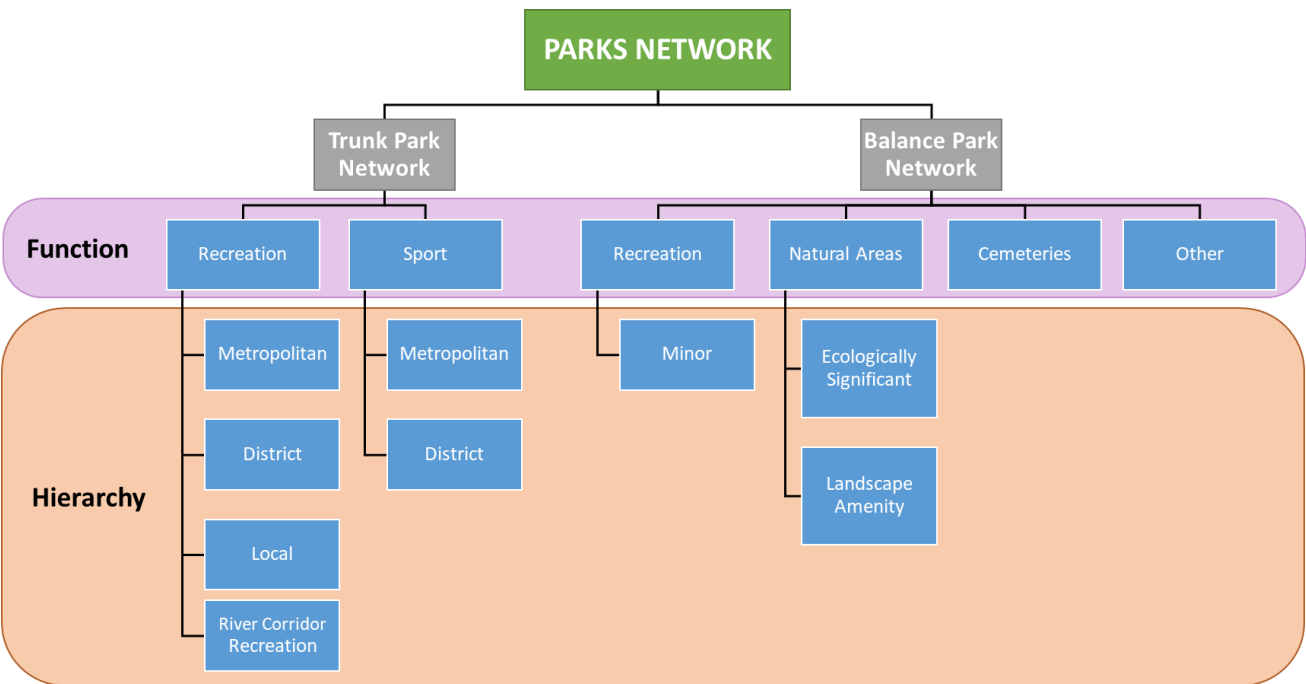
PARKS NETWORK

Trunk Park Network

Balance Park Network

Function

Recreation

Sport

Recreation

Natural Areas

Cemeteries

Other

Hierarchy

Metropolitan

District

Local

River Corridor Recreation

Metropolitan

District

Minor

Ecologically Significant

Landscape Amenity